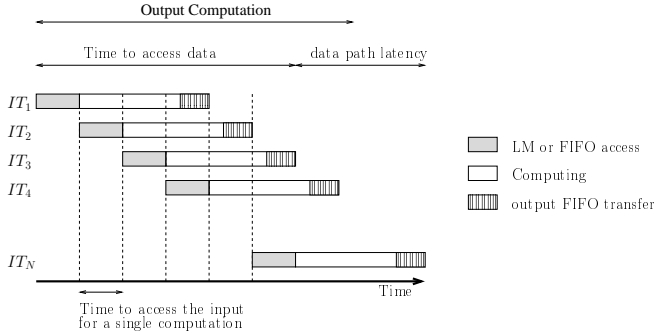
Output Computation

Time to access data

data path latency

$IT_1$

$IT_2$

$IT_3$

$IT_4$

$IT_N$

Time

Time to access the input for a single computation

LM or FIFO access

Computing

output FIFO transfer